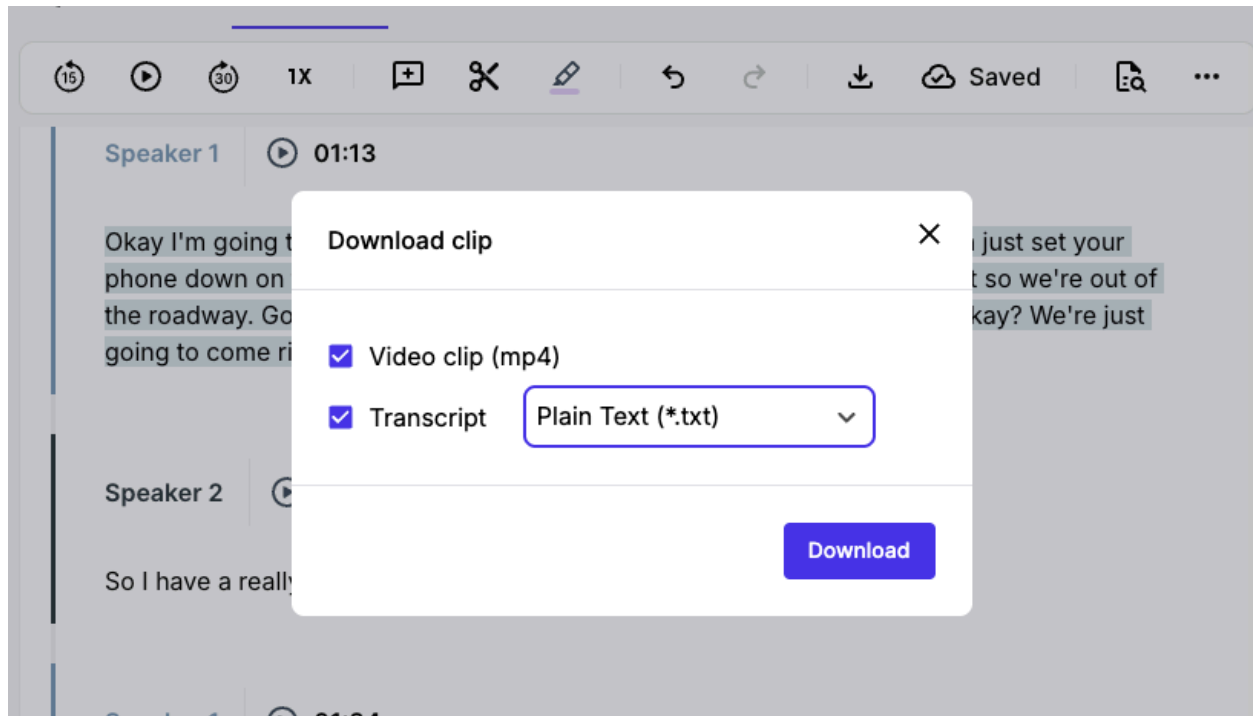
15 30 1X Saved

Speaker 1 01:13

Okay I'm going t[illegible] u just set your phone down on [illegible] t so we're out of the roadway. Go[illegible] kay? We're just going to come ri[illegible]

Download clip

Video clip (mp4)

Transcript Plain Text (*.txt)

Download

Speaker 2

So I have a really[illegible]

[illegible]